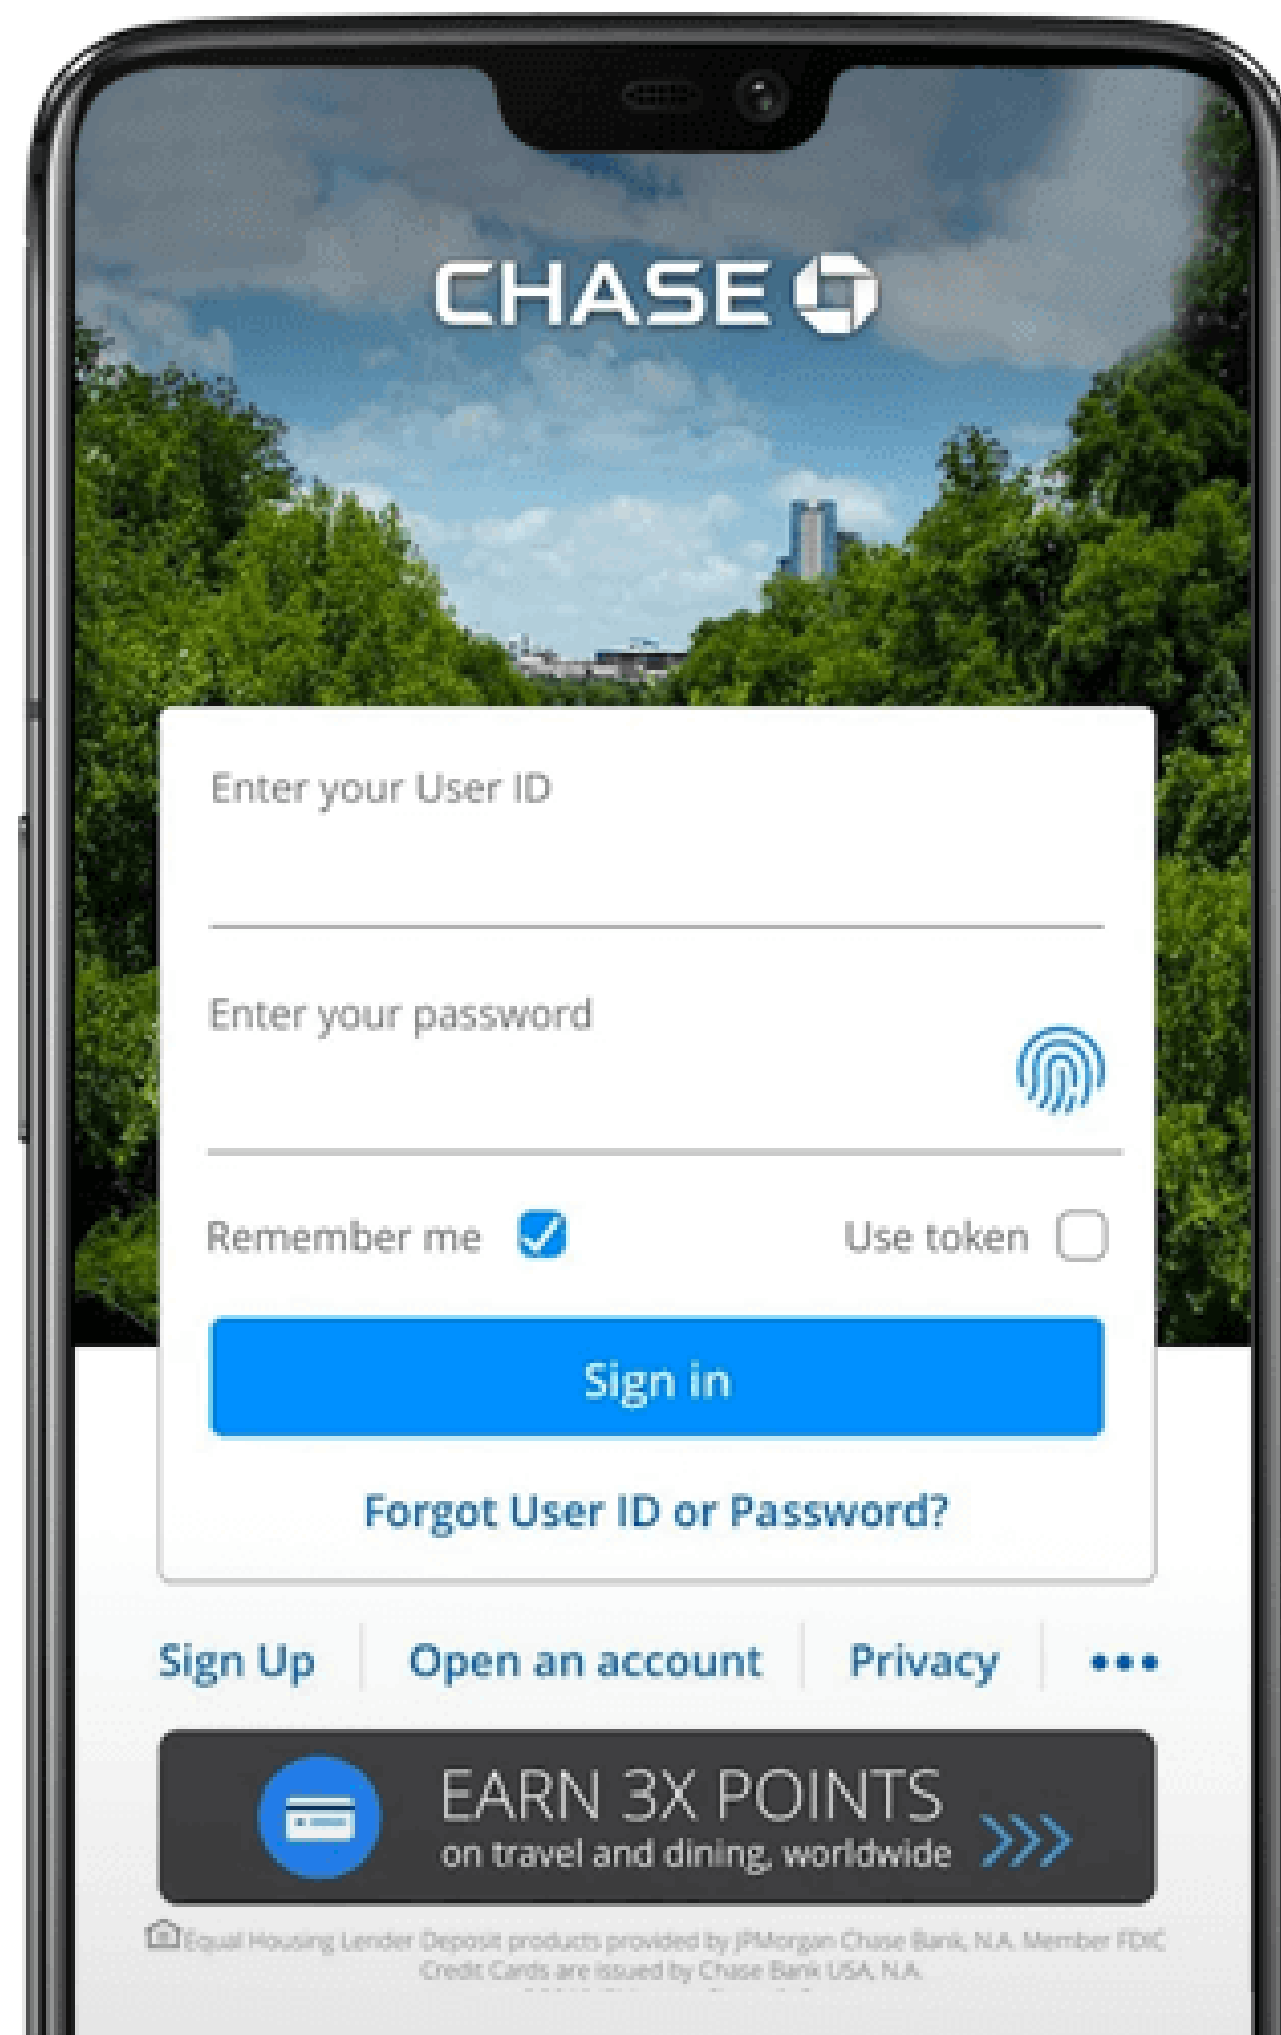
CHASE

Enter your User ID

Enter your password

Remember me

Use token

Sign in

Forgot User ID or Password?

Sign Up | Open an account | Privacy | •••

EARN 3X POINTS
on travel and dining, worldwide

Equal Housing Lender Deposit products provided by JPMorgan Chase Bank, N.A. Member FDIC
Credit Cards are issued by Chase Bank USA, N.A.

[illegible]